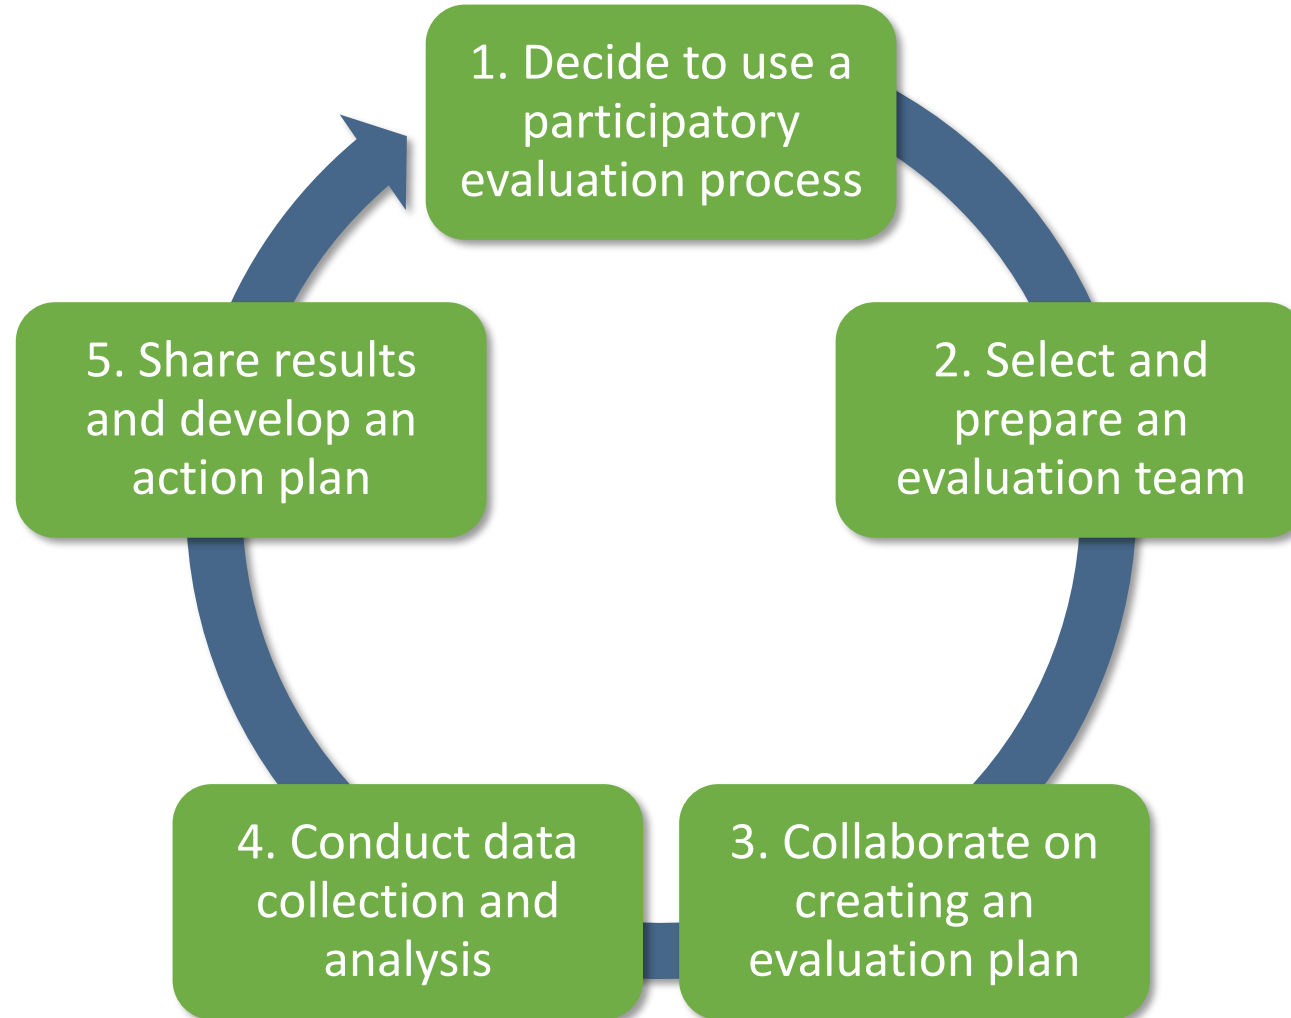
1. Decide to use a participatory evaluation process

2. Select and prepare an evaluation team

3. Collaborate on creating an evaluation plan

4. Conduct data collection and analysis

5. Share results and develop an action plan